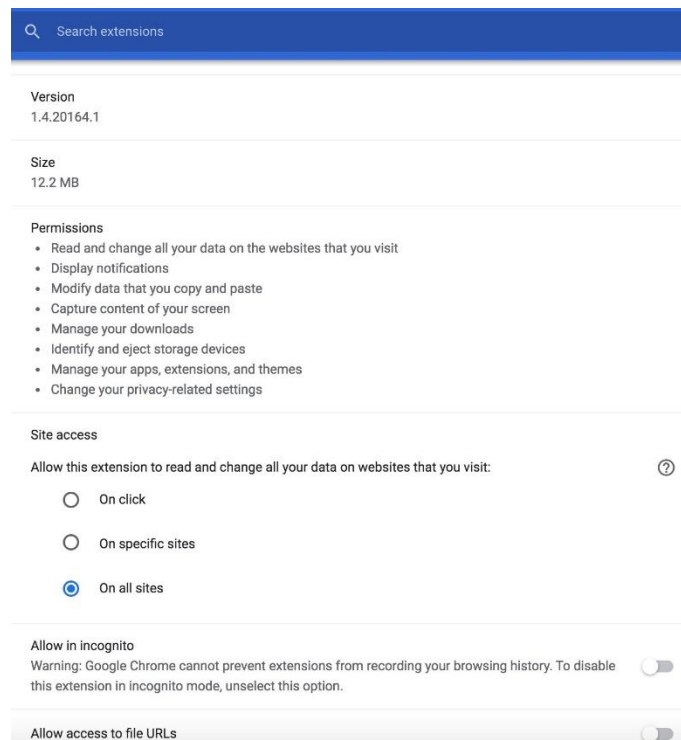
Search extensions

Version
1.4.20164.1

Size
12.2 MB

Permissions
- Read and change all your data on the websites that you visit
- Display notifications
- Modify data that you copy and paste
- Capture content of your screen
- Manage your downloads
- Identify and eject storage devices
- Manage your apps, extensions, and themes
- Change your privacy-related settings

Site access

Allow this extension to read and change all your data on websites that you visit:

On click

On specific sites

On all sites

Allow in incognito
Warning: Google Chrome cannot prevent extensions from recording your browsing history. To disable this extension in incognito mode, unselect this option.

Allow access to file URLs